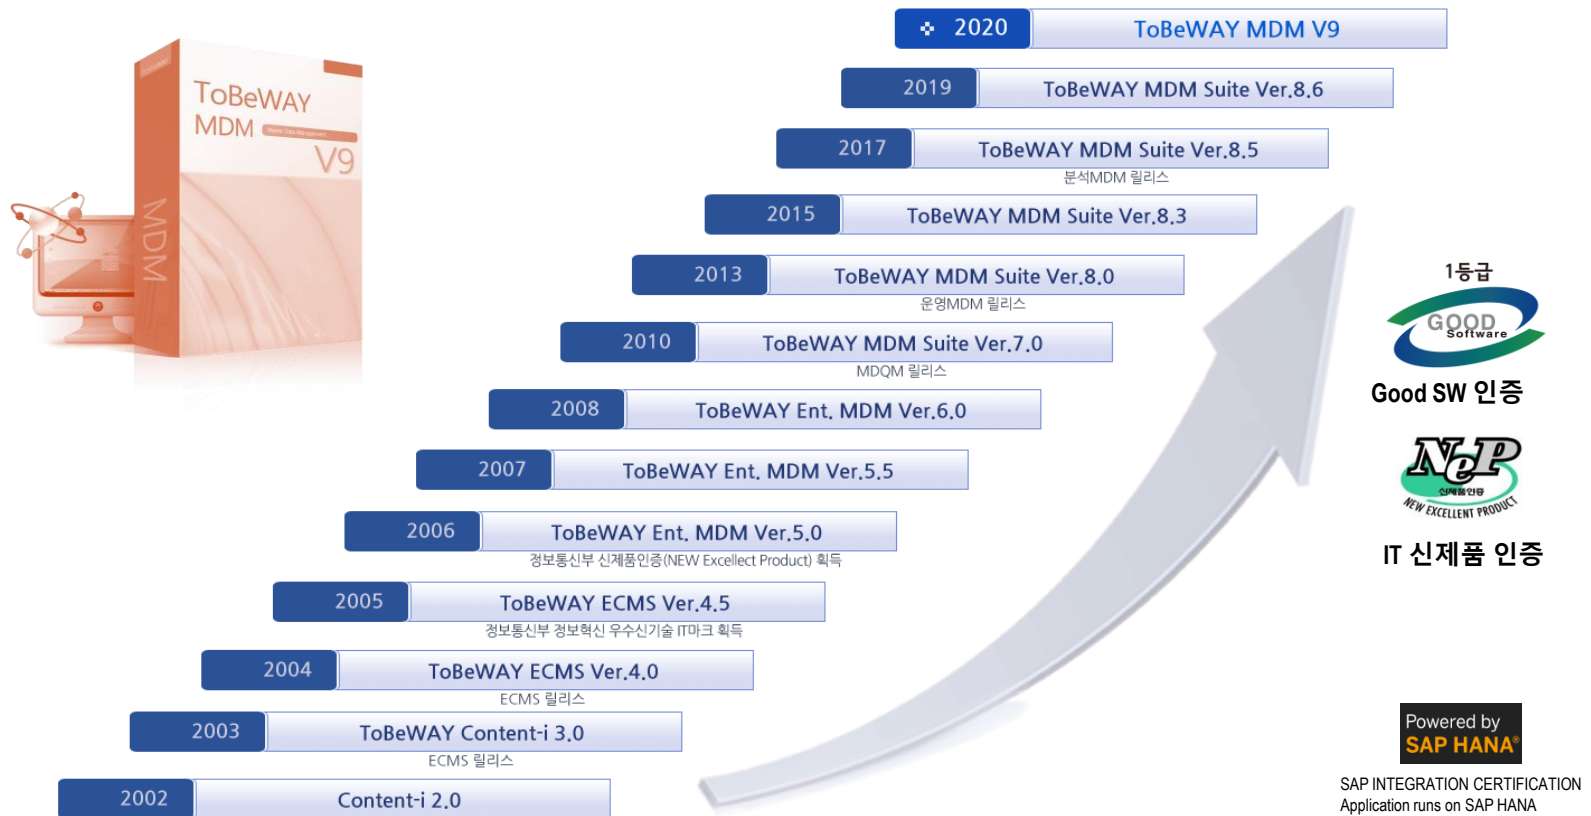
ToBeWAY MDM V9

MDM

2020 ToBeWAY MDM V9

2019 ToBeWAY MDM Suite Ver.8.6

2017 ToBeWAY MDM Suite Ver.8.5

분석MDM 릴리스

2015 ToBeWAY MDM Suite Ver.8.3

2013 ToBeWAY MDM Suite Ver.8.0

운영MDM 릴리스

2010 ToBeWAY MDM Suite Ver.7.0

MDQM 릴리스

2008 ToBeWAY Ent. MDM Ver.6.0

2007 ToBeWAY Ent. MDM Ver.5.5

2006 ToBeWAY Ent. MDM Ver.5.0

정보통신부 신제품인증(NEW Excellect Product) 획득

2005 ToBeWAY ECMS Ver.4.5

정보통신부 정보혁신 우수신기술 IT마크 획득

2004 ToBeWAY ECMS Ver.4.0

ECMS 릴리스

2003 ToBeWAY Content-i 3.0

ECMS 릴리스

2002 Content-i 2.0

1등급

GOOD Software

Good SW 인증

NeP

신제품인증

NEW EXCELLENT PRODUCT

IT 신제품 인증

Powered by SAP HANA

SAP INTEGRATION CERTIFICATION
Application runs on SAP HANA